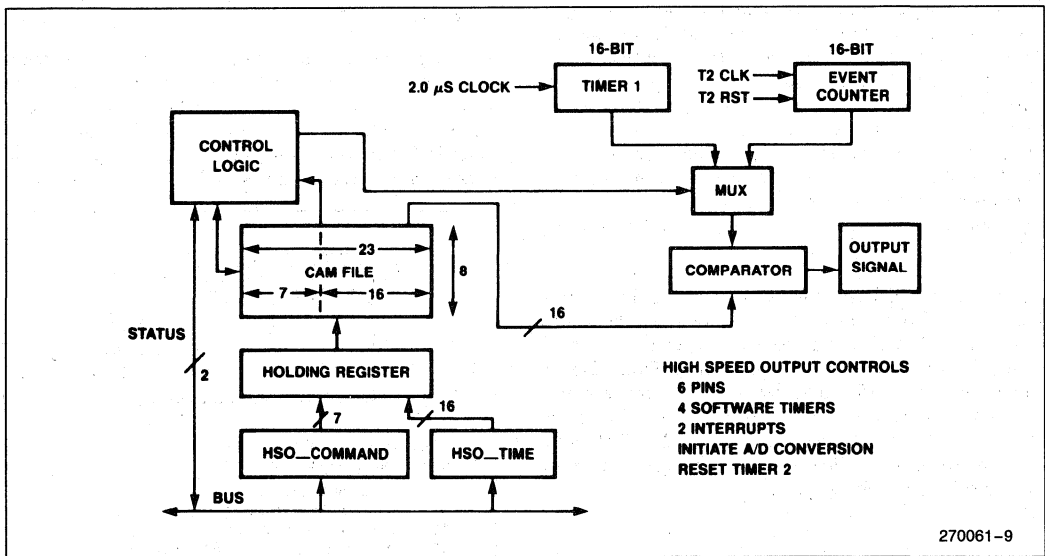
16-BIT

16-BIT

2.0 $\mu$S CLOCK

TIMER 1

T2 CLK

T2 RST

EVENT COUNTER

CONTROL LOGIC

MUX

23

CAM FILE

8

7

16

COMPARATOR

OUTPUT SIGNAL

16

STATUS

2

HOLDING REGISTER

7

16

HSO_COMMAND

HSO_TIME

BUS

HIGH SPEED OUTPUT CONTROLS
6 PINS
4 SOFTWARE TIMERS
2 INTERRUPTS
INITIATE A/D CONVERSION
RESET TIMER 2

270061–9